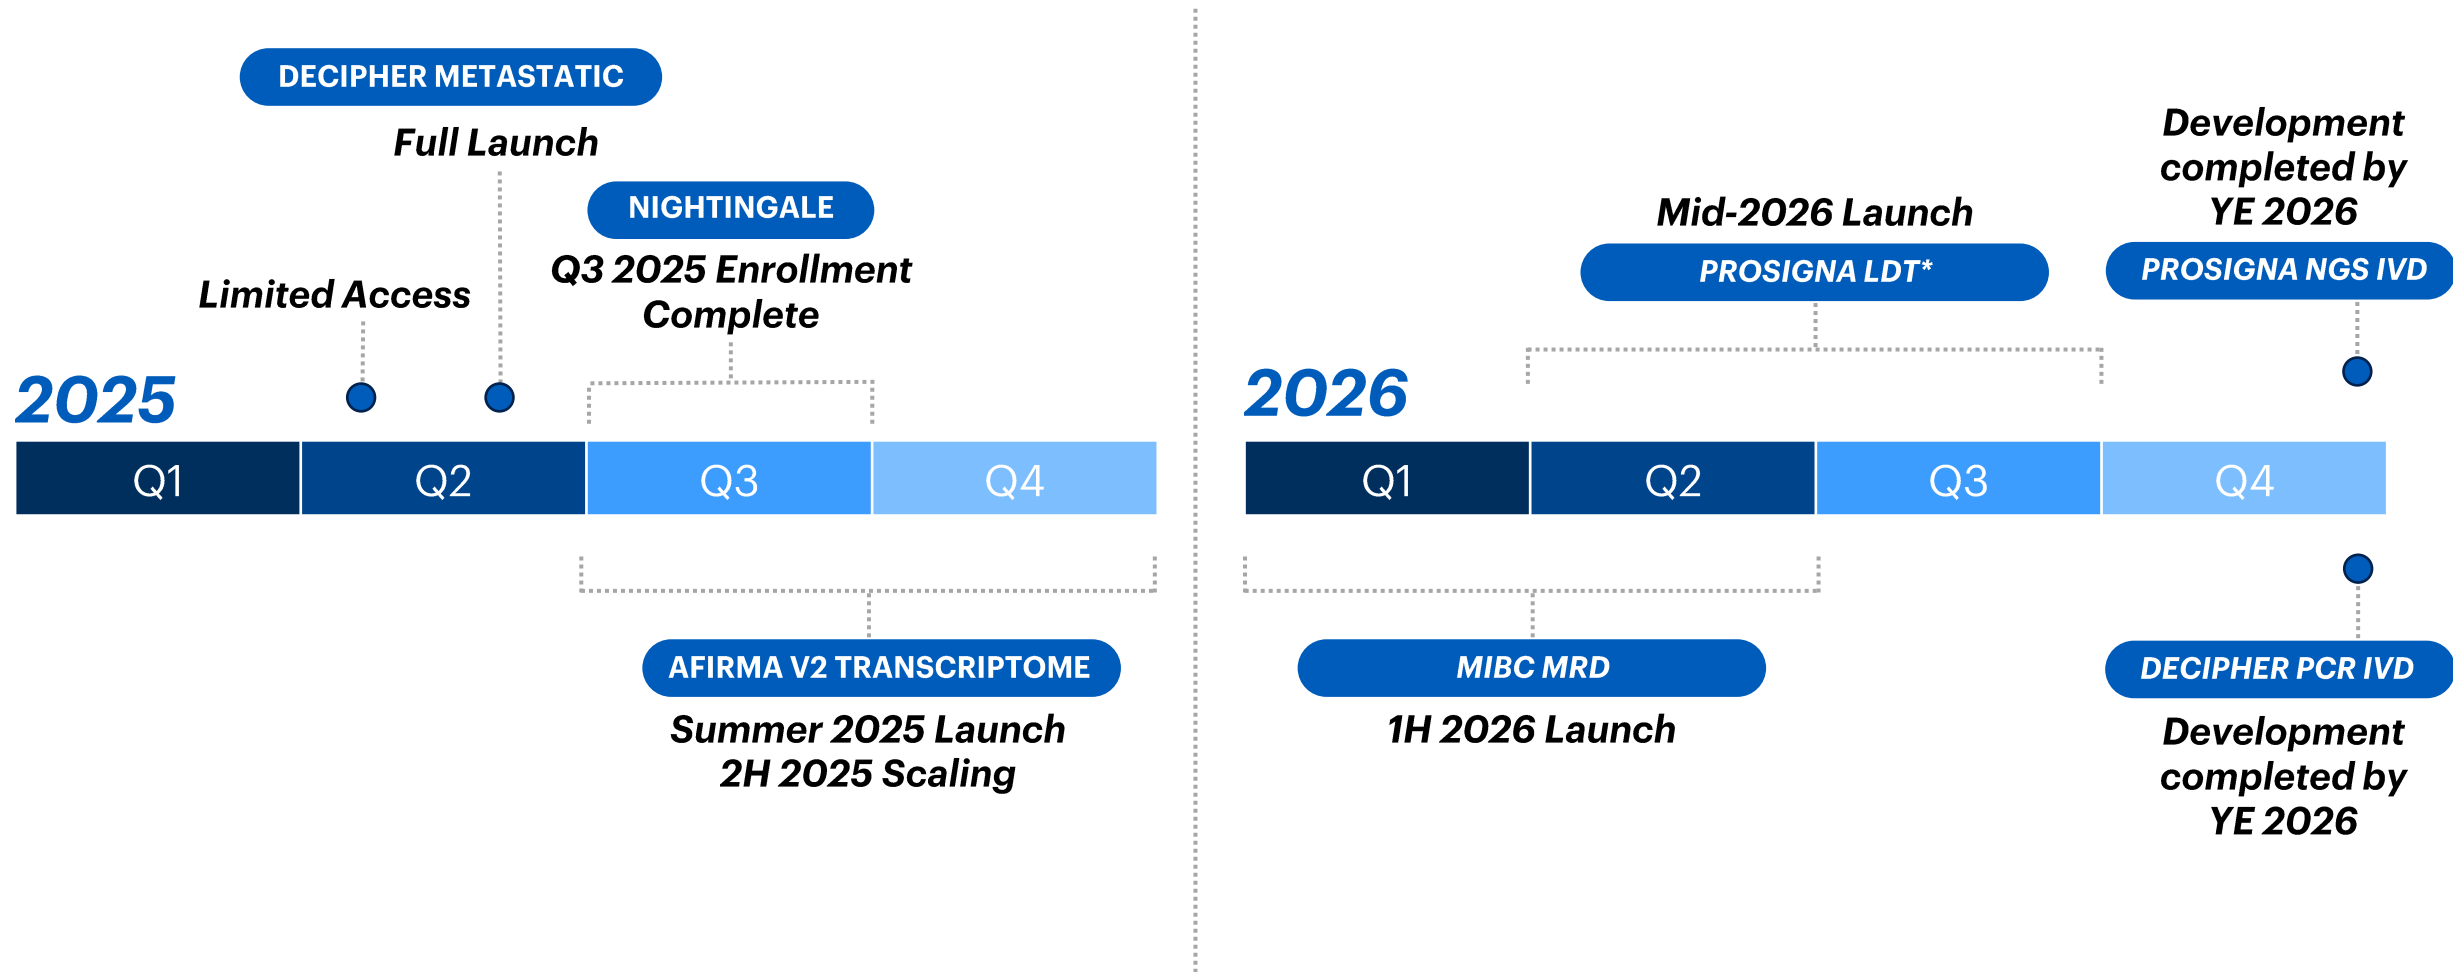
DECIPHER METASTATIC

Full Launch

NIGHTINGALE

Limited Access

Q3 2025 Enrollment Complete

2025

| Q1 | Q2 | Q3 | Q4 |
|---|---|---|---|

AFIRMA V2 TRANSCRIPTOME

Summer 2025 Launch
2H 2025 Scaling

Development completed by YE 2026

Mid-2026 Launch

PROSIGNA LDT*

PROSIGNA NGS IVD

2026

| Q1 | Q2 | Q3 | Q4 |
|---|---|---|---|

MIBC MRD

1H 2026 Launch

DECIPHER PCR IVD

Development completed by YE 2026